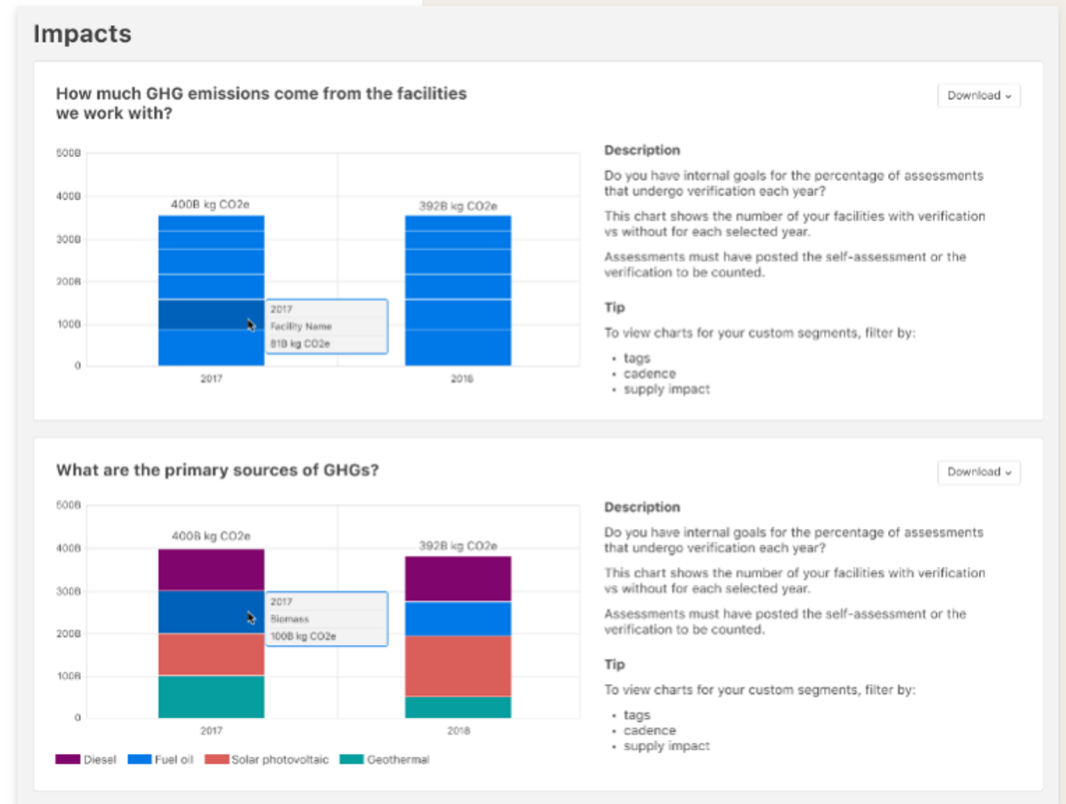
Impacts

How much GHG emissions come from the facilities we work with?

Download

500B
400B
300B
200B
100B
0

400B kg CO2e
392B kg CO2e

2017
Facility Name
81B kg CO2e

2017
2018

Description

Do you have internal goals for the percentage of assessments that undergo verification each year?

This chart shows the number of your facilities with verification vs without for each selected year.

Assessments must have posted the self-assessment or the verification to be counted.

Tip

To view charts for your custom segments, filter by:

- tags
- cadence
- supply impact

What are the primary sources of GHGs?

Download

500B
400B
300B
200B
100B
0

400B kg CO2e
392B kg CO2e

2017
Biomass
100B kg CO2e

2017
2018

Diesel
Fuel oil
Solar photovoltaic
Geothermal

Description

Do you have internal goals for the percentage of assessments that undergo verification each year?

This chart shows the number of your facilities with verification vs without for each selected year.

Assessments must have posted the self-assessment or the verification to be counted.

Tip

To view charts for your custom segments, filter by:

- tags
- cadence
- supply impact